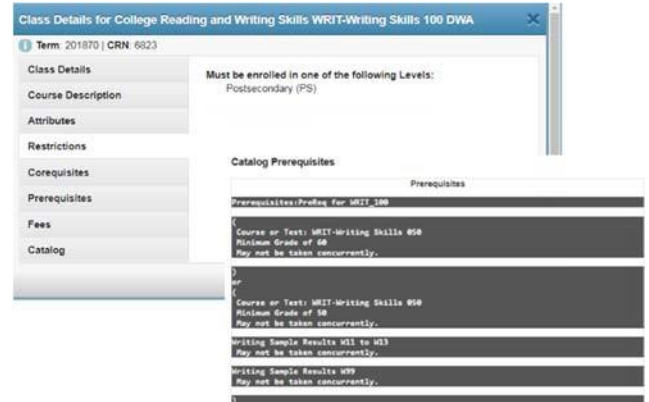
Class Details for College Reading and Writing Skills WRIT-Writing Skills 100 DWA

Term: 201870 | CRN: 6823

Class Details
Course Description
Attributes
Restrictions
Corequisites
Prerequisites
Fees
Catalog

Must be enrolled in one of the following Levels:
Postsecondary (PS)

Catalog Prerequisites

Prerequisites

Prerequisites:PreReq for WRIT_100

(
Course or Test: WRIT-Writing Skills 050
Minimum Grade of 60
May not be taken concurrently.

)
or
(
Course or Test: WRIT-Writing Skills 050
Minimum Grade of 50
May not be taken concurrently.

Writing Sample Results W11 to W13
May not be taken concurrently.

Writing Sample Results W99
May not be taken concurrently.

)